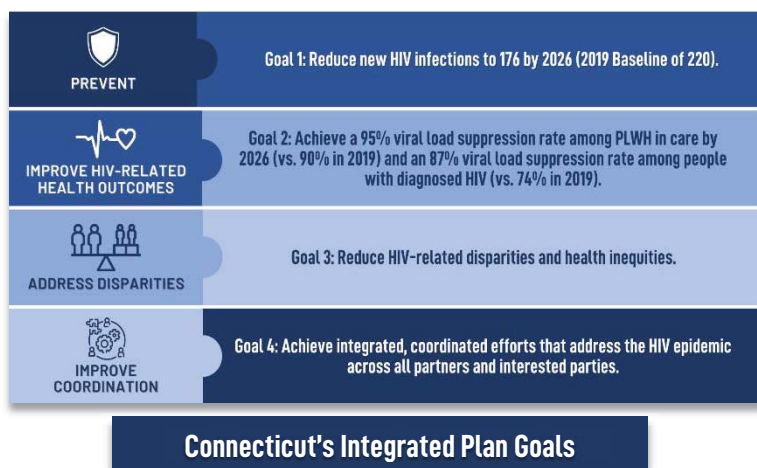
PREVENT

Goal 1: Reduce new HIV infections to 176 by 2026 (2019 Baseline of 220).

IMPROVE HIV-RELATED HEALTH OUTCOMES

Goal 2: Achieve a 95% viral load suppression rate among PLWH in care by 2026 (vs. 90% in 2019) and an 87% viral load suppression rate among people with diagnosed HIV (vs. 74% in 2019).

ADDRESS DISPARITIES

Goal 3: Reduce HIV-related disparities and health inequities.

IMPROVE COORDINATION

Goal 4: Achieve integrated, coordinated efforts that address the HIV epidemic across all partners and interested parties.

Connecticut's Integrated Plan Goals